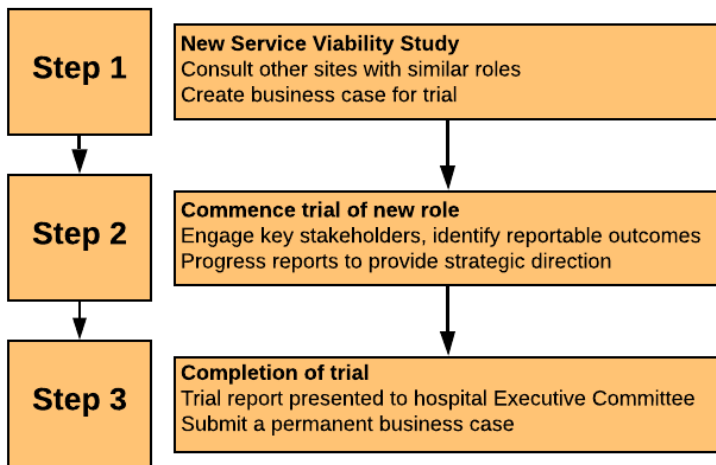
Step 1

New Service Viability Study
Consult other sites with similar roles
Create business case for trial

Step 2

Commence trial of new role
Engage key stakeholders, identify reportable outcomes
Progress reports to provide strategic direction

Step 3

Completion of trial
Trial report presented to hospital Executive Committee
Submit a permanent business case